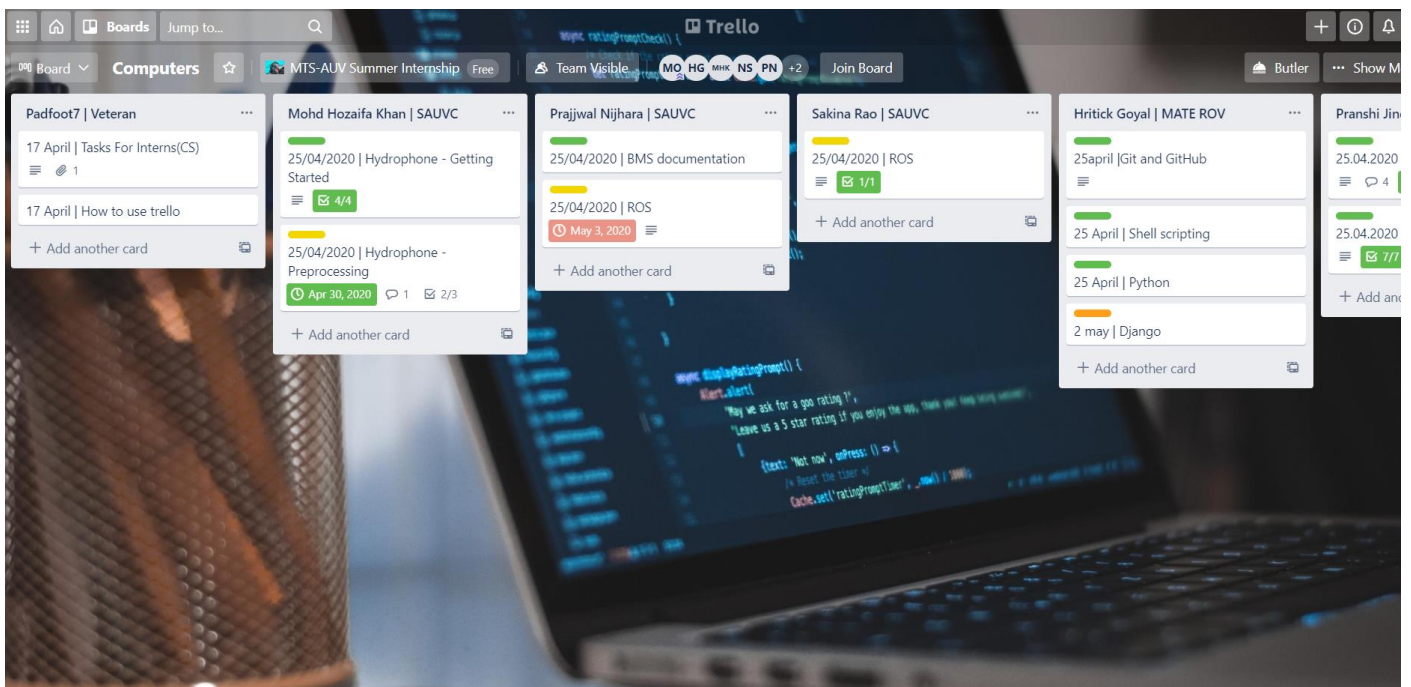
Boards Jump to...

Trello

Board Computers MTS-AUV Summer Internship Free Team Visible MO HG MHK NS PN +2 Join Board

Butler ··· Show M

Padfoot7 | Veteran ···

17 April | Tasks For Interns(CS)

1

17 April | How to use trello

+ Add another card

Mohd Hozaifa Khan | SAUVC ···

25/04/2020 | Hydrophone - Getting Started

4/4

25/04/2020 | Hydrophone - Preprocessing

Apr 30, 2020 1 2/3

+ Add another card

Prajjwal Nijhara | SAUVC ···

25/04/2020 | BMS documentation

25/04/2020 | ROS

May 3, 2020

+ Add another card

Sakina Rao | SAUVC ···

25/04/2020 | ROS

1/1

+ Add another card

Hritick Goyal | MATE ROV ···

25april |Git and GitHub

25 April | Shell scripting

25 April | Python

2 may | Django

+ Add another card

Pranshi Jin

25.04.2020

4

25.04.2020

7/7

+ Add an

async ratingPromptCheck() {

async displayRatingPrompt() {
Alert.alert(
"May we ask for a goo rating ?",
"Leave us a 5 star rating if you enjoy the app, thank you!
[
{text: 'Not now', onPress: () => {
// Reset the timer
Cache.set('ratingPromptTimer', _now() / 1000);